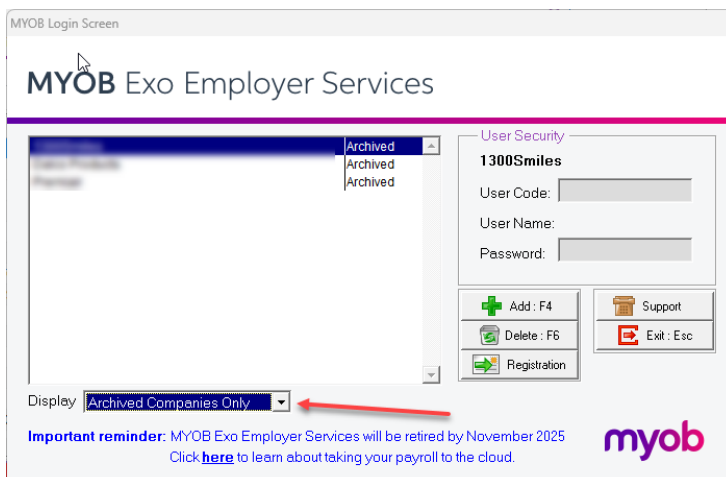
MYOB Login Screen

MYOB Exo Employer Services

| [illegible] | Archived |
|---|---|
| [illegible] | Archived |
| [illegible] | Archived |

User Security
1300Smiles
User Code:
User Name:
Password:

Add : F4
Delete : F6
Registration
Support
Exit : Esc

Display Archived Companies Only

Important reminder: MYOB Exo Employer Services will be retired by November 2025
Click here to learn about taking your payroll to the cloud.

myob